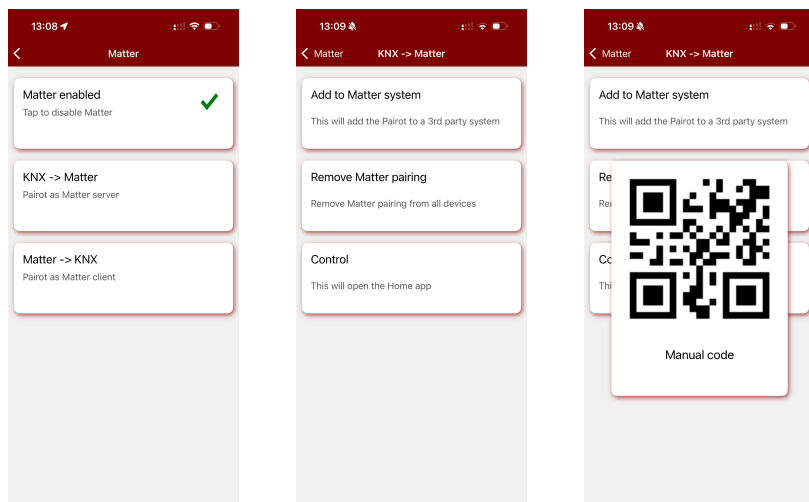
13:08

Matter

Matter enabled
Tap to disable Matter

KNX -> Matter
Pairot as Matter server

Matter -> KNX
Pairot as Matter client

13:09

Matter KNX -> Matter

Add to Matter system
This will add the Pairot to a 3rd party system

Remove Matter pairing
Remove Matter pairing from all devices

Control
This will open the Home app

13:09

Matter KNX -> Matter

Add to Matter system
This will add the Pairot to a 3rd party system

Re
Rem

Co
Thi

Manual code